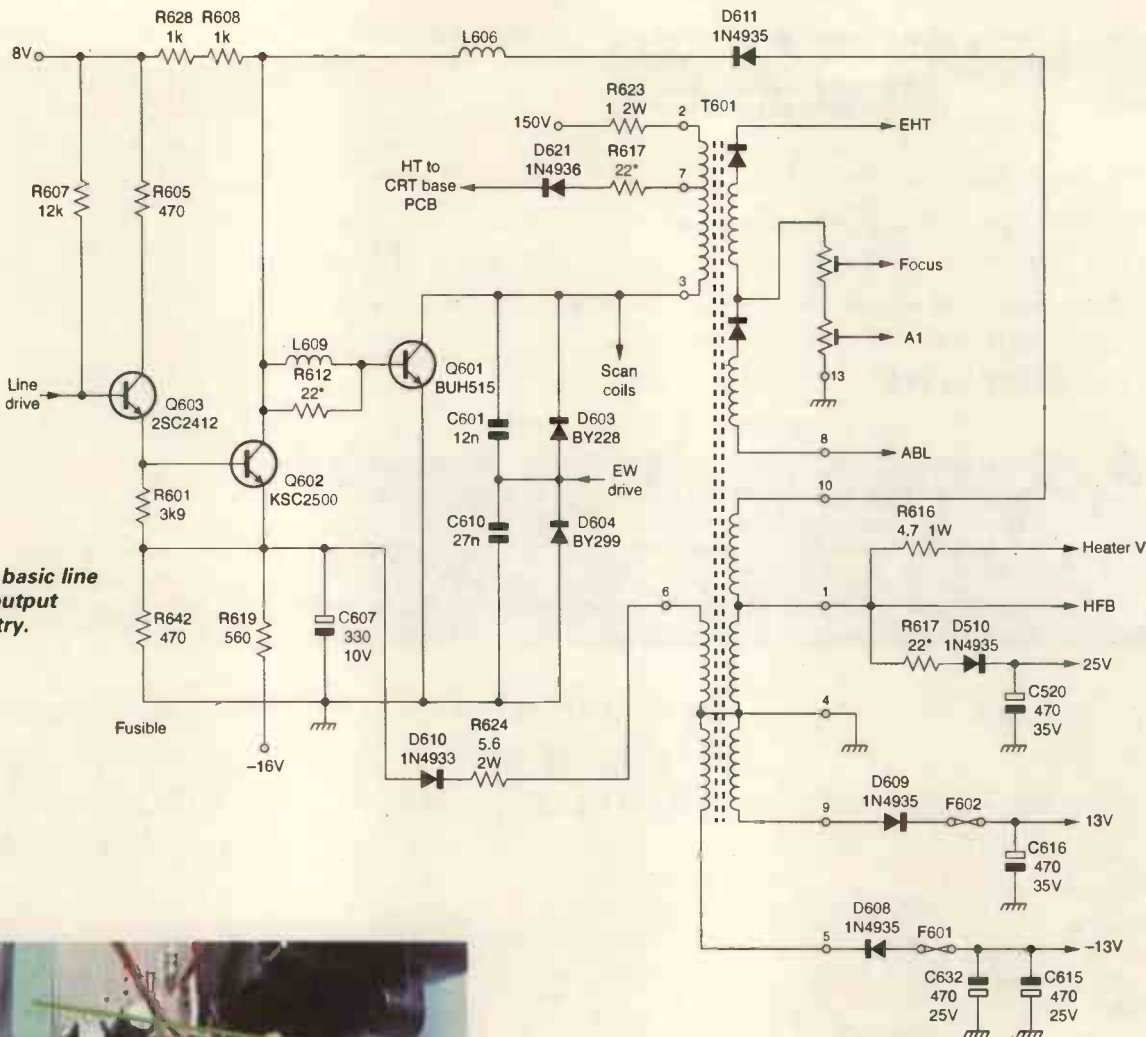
R628 R608
1k 1k
8V
L606
D611
1N4935
R623
1 2W
150V
2
T601
EHT
HT to CRT base PCB
D621
1N4936
R617
22*
7
R607
12k
R605
470
Focus
3
L609
R612
22*
Q601
BUH515
Scan coils
A1
13
Line drive
Q603
2SC2412
C601
12n
D603
BY228
8
ABL
Q602
KSC2500
EW drive
10
R601
3k9
C610
27n
D604
BY299
R616
4.7 1W
Heater V
basic line
utput
try.
6
1
HFB
R642
470
R619
560
C607
330
10V
R617
22*
D510
1N4935
25V
C520
470
35V
Fusible
4
-16V
D610
1N4933
R624
5.6
2W
D609
1N4935
F602
9
13V
C616
470
35V
D608
1N4935
F601
5
-13V
C632
470
25V
C615
470
25V